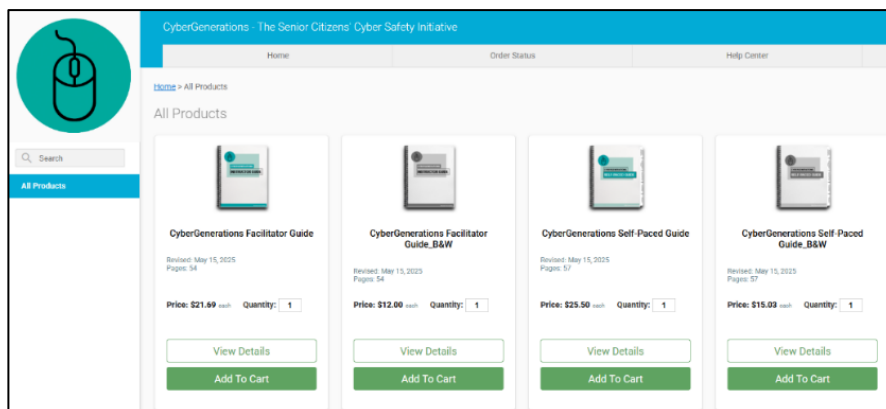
CyberGenerations - The Senior Citizens' Cyber Safety Initiative

Home | Order Status | Help Center

Search

All Products

Home > All Products

All Products

CyberGenerations Facilitator Guide

Revised: May 15, 2025
Pages: 54

Price: $21.69 each Quantity: 1

View Details

Add To Cart

CyberGenerations Facilitator Guide_B&W

Revised: May 15, 2025
Pages: 54

Price: $12.00 each Quantity: 1

View Details

Add To Cart

CyberGenerations Self-Paced Guide

Revised: May 15, 2025
Pages: 57

Price: $25.50 each Quantity: 1

View Details

Add To Cart

CyberGenerations Self-Paced Guide_B&W

Revised: May 15, 2025
Pages: 57

Price: $15.03 each Quantity: 1

View Details

Add To Cart